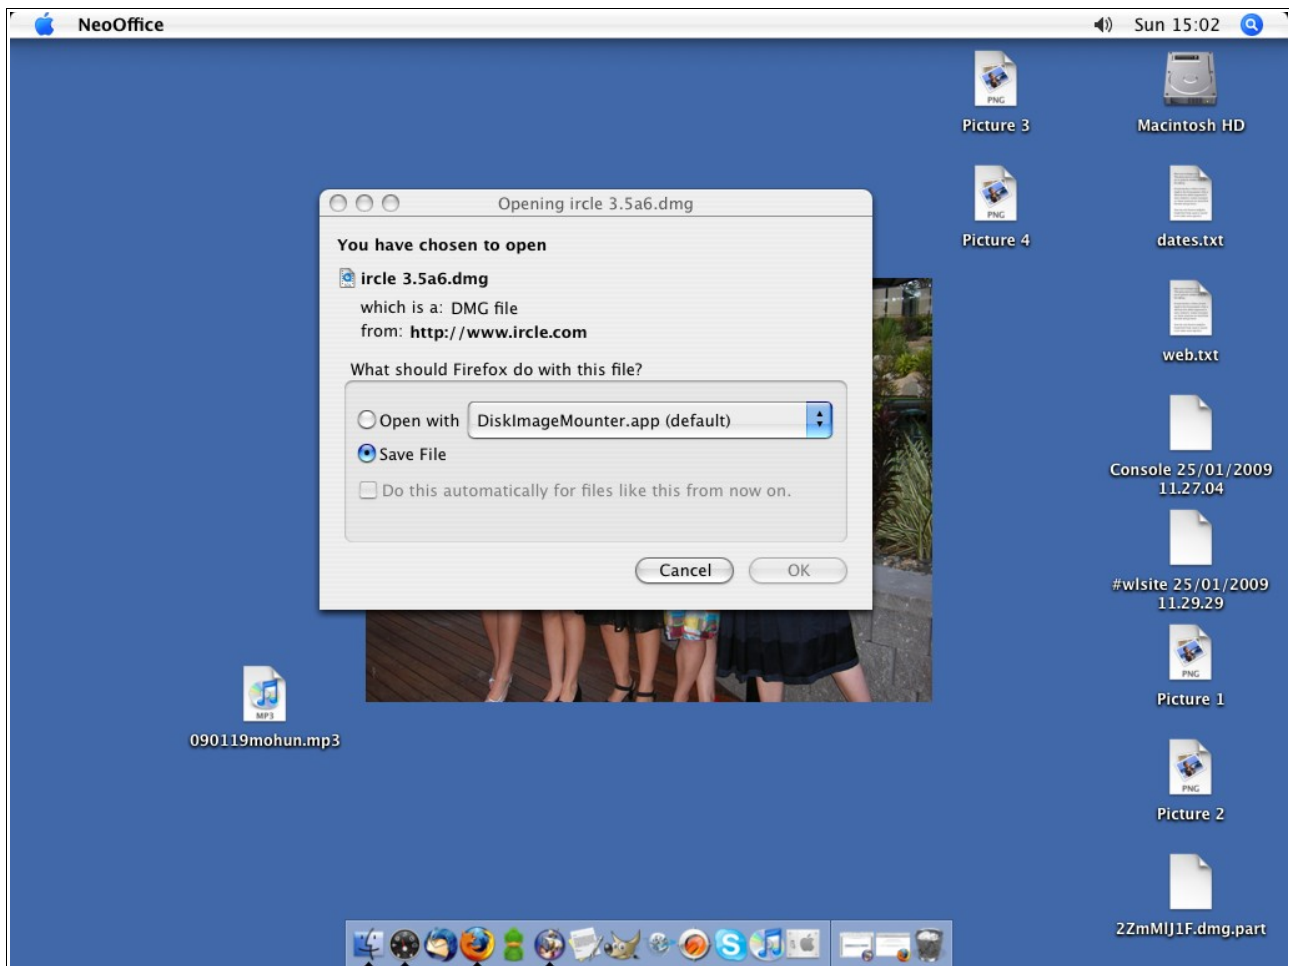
NeoOffice

Sun 15:02

Picture 3

Macintosh HD

Picture 4

dates.txt

web.txt

Console 25/01/2009 11.27.04

#wlsite 25/01/2009 11.29.29

Picture 1

Picture 2

2ZmMIJ1F.dmg.part

090119mohun.mp3

Opening ircle 3.5a6.dmg

You have chosen to open

ircle 3.5a6.dmg

which is a: DMG file

from: http://www.ircle.com

What should Firefox do with this file?

Open with DiskImageMounter.app (default)

Save File

Do this automatically for files like this from now on.

Cancel

OK